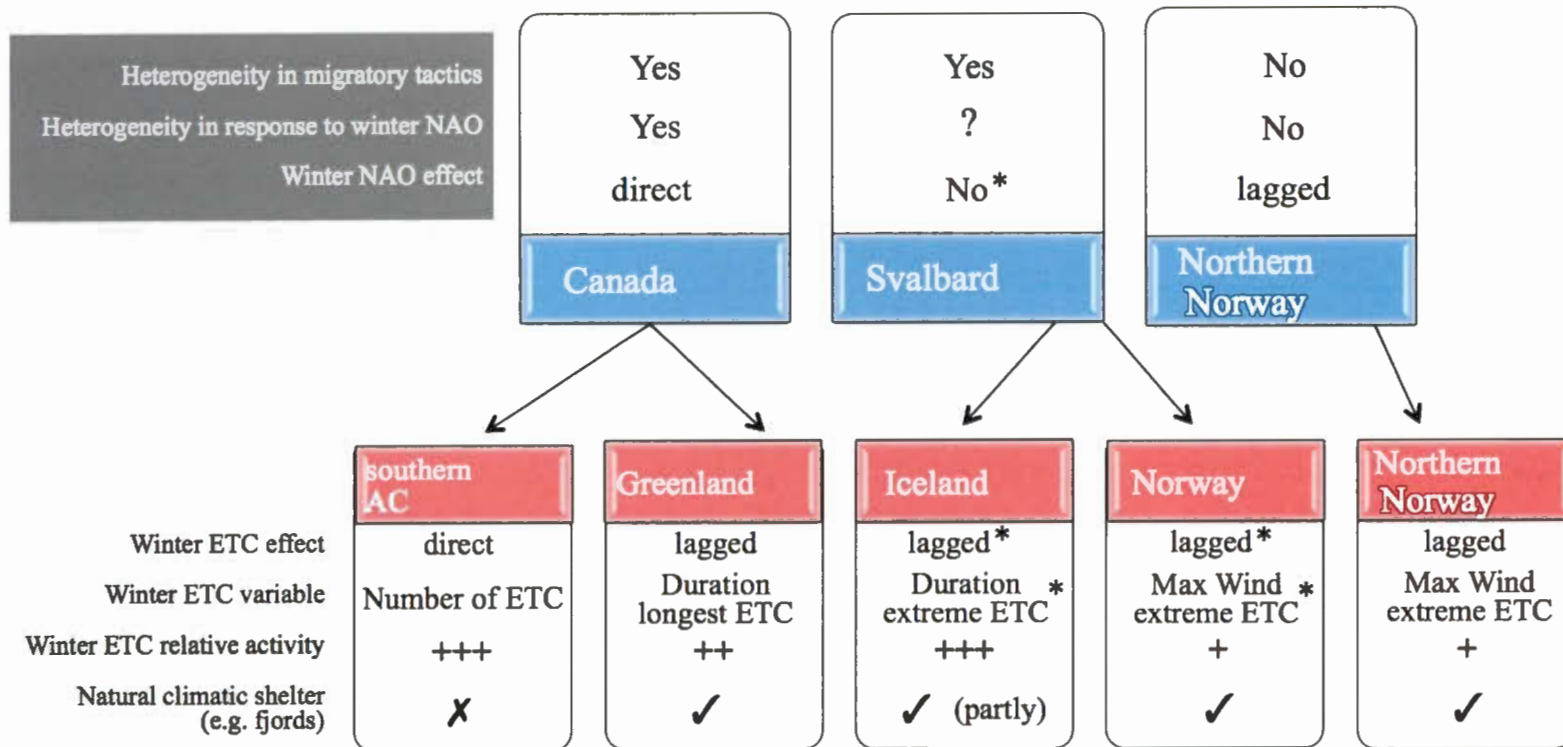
Heterogeneity in migratory tactics
Heterogeneity in response to winter NAO
Winter NAO effect

| | Canada | Svalbard | Northern Norway |
|---|---|---|---|
| Heterogeneity in migratory tactics | Yes | Yes | No |
| Heterogeneity in response to winter NAO | Yes | ? | No |
| Winter NAO effect | direct | No* | lagged |

| | southern AC | Greenland | Iceland | Norway | Northern Norway |
|---|---|---|---|---|---|
| Winter ETC effect | direct | lagged | lagged* | lagged* | lagged |
| Winter ETC variable | Number of ETC | Duration longest ETC | Duration extreme ETC* | Max Wind extreme ETC* | Max Wind extreme ETC |
| Winter ETC relative activity | +++ | ++ | +++ | + | + |
| Natural climatic shelter (e.g. fjords) | ✗ | ✓ | ✓ (partly) | ✓ | ✓ |